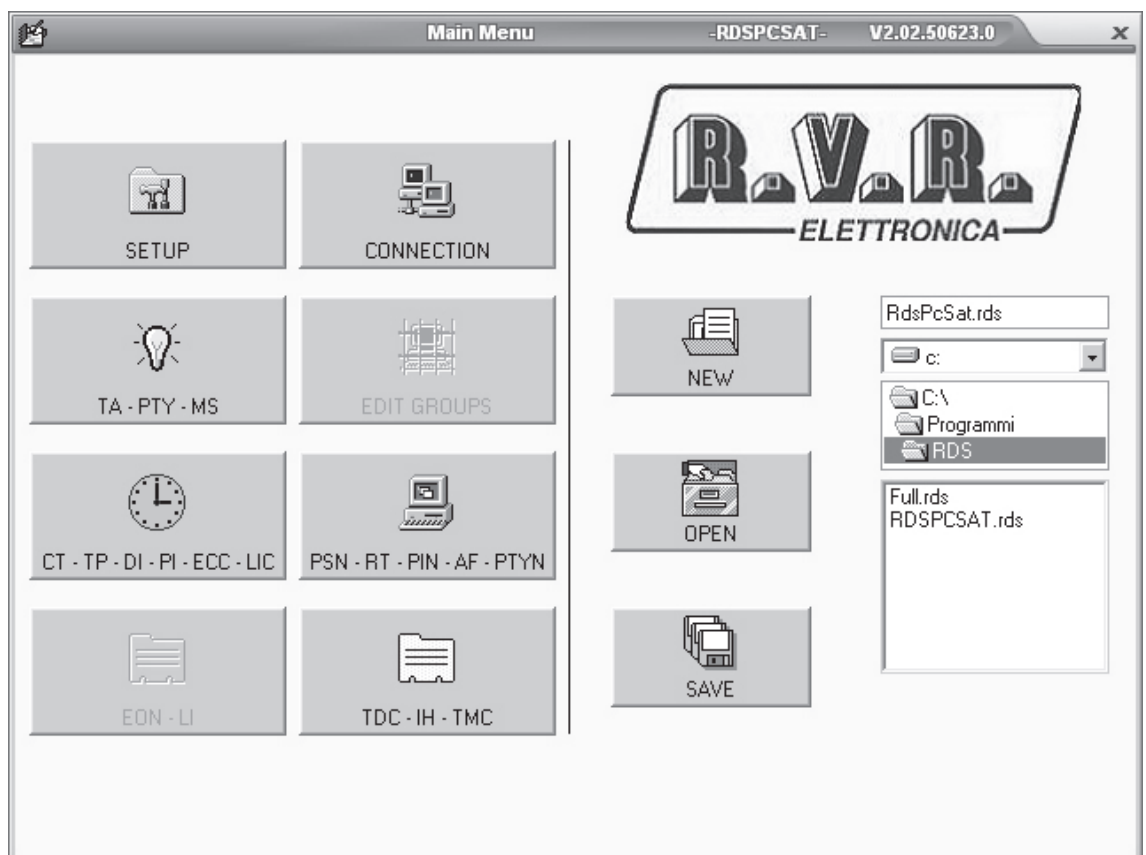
Main Menu -RDSPCSAT- V2.02.50623.0 ×

R.V.R.
ELETTRONICA

SETUP

CONNECTION

TA - PTY - MS

EDIT GROUPS

CT - TP - DI - PI - ECC - LIC

PSN - RT - PIN - AF - PTYN

EON - LI

TDC - IH - TMC

NEW

OPEN

SAVE

RdsPcSat.rds

c:

C:\
Programmi
RDS

Full.rds
RDSPCSAT.rds